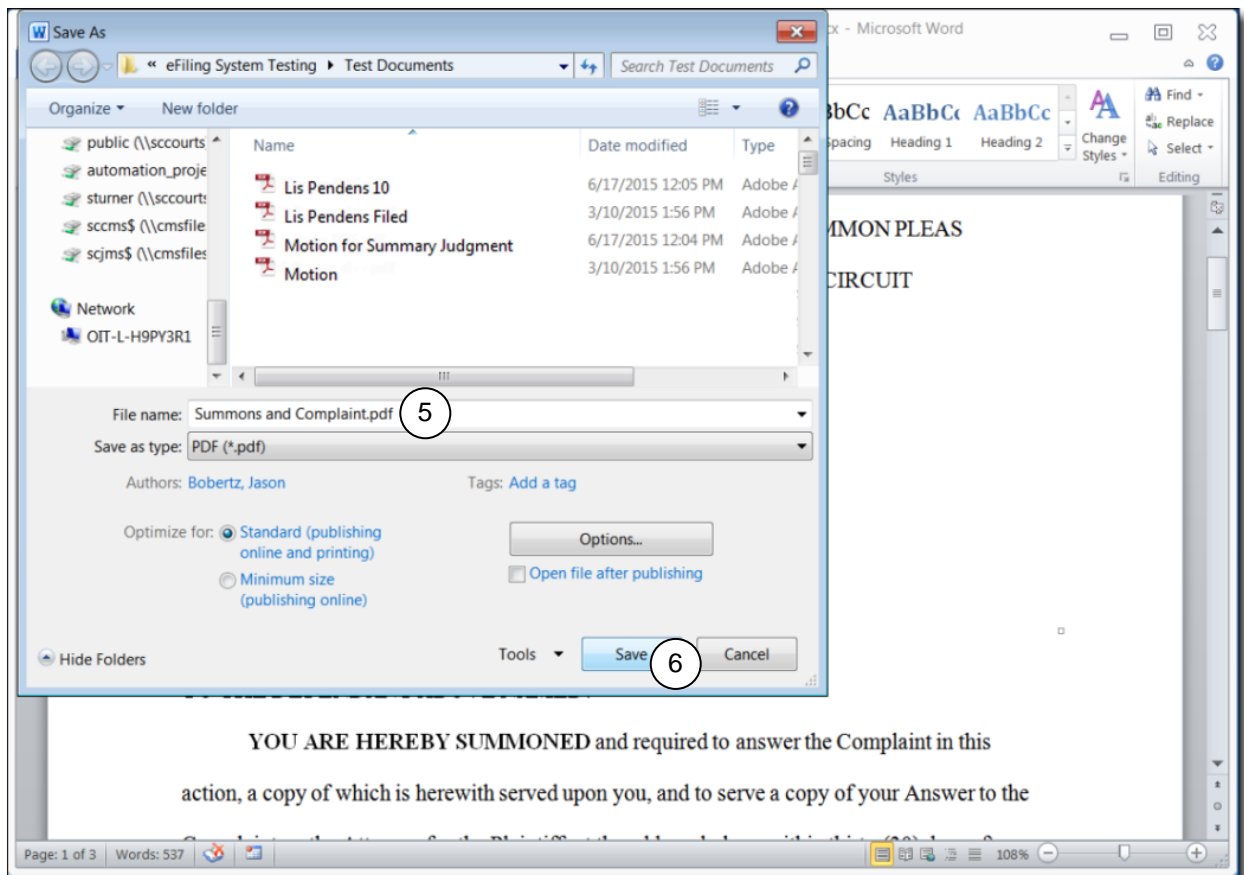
Save As

« eFiling System Testing ▸ Test Documents

Search Test Documents

Organize ▾ New folder

public (\\sccourts
automation_proje
sturner (\\sccourts
sccms$ (\\cmsfile
scjms$ (\\cmsfiles

Network
OIT-L-H9PY3R1

| Name | Date modified | Type |
|---|---|---|
| Lis Pendens 10 | 6/17/2015 12:05 PM | Adobe A |
| Lis Pendens Filed | 3/10/2015 1:56 PM | Adobe A |
| Motion for Summary Judgment | 6/17/2015 12:04 PM | Adobe A |
| Motion | 3/10/2015 1:56 PM | Adobe A |

File name: Summons and Complaint.pdf 5

Save as type: PDF (*.pdf)

Authors: Bobertz, Jason

Tags: Add a tag

Optimize for: Standard (publishing online and printing)

Minimum size (publishing online)

Options...

Open file after publishing

Hide Folders

Tools ▾

Save 6

Cancel

cx - Microsoft Word

BbCc Spacing

AaBbCc Heading 1

AaBbCc Heading 2

Change Styles ▾

Styles

Find ▾

Replace

Select ▾

Editing

MMON PLEAS

CIRCUIT

YOU ARE HEREBY SUMMONED and required to answer the Complaint in this action, a copy of which is herewith served upon you, and to serve a copy of your Answer to the

Page: 1 of 3 Words: 537

108%